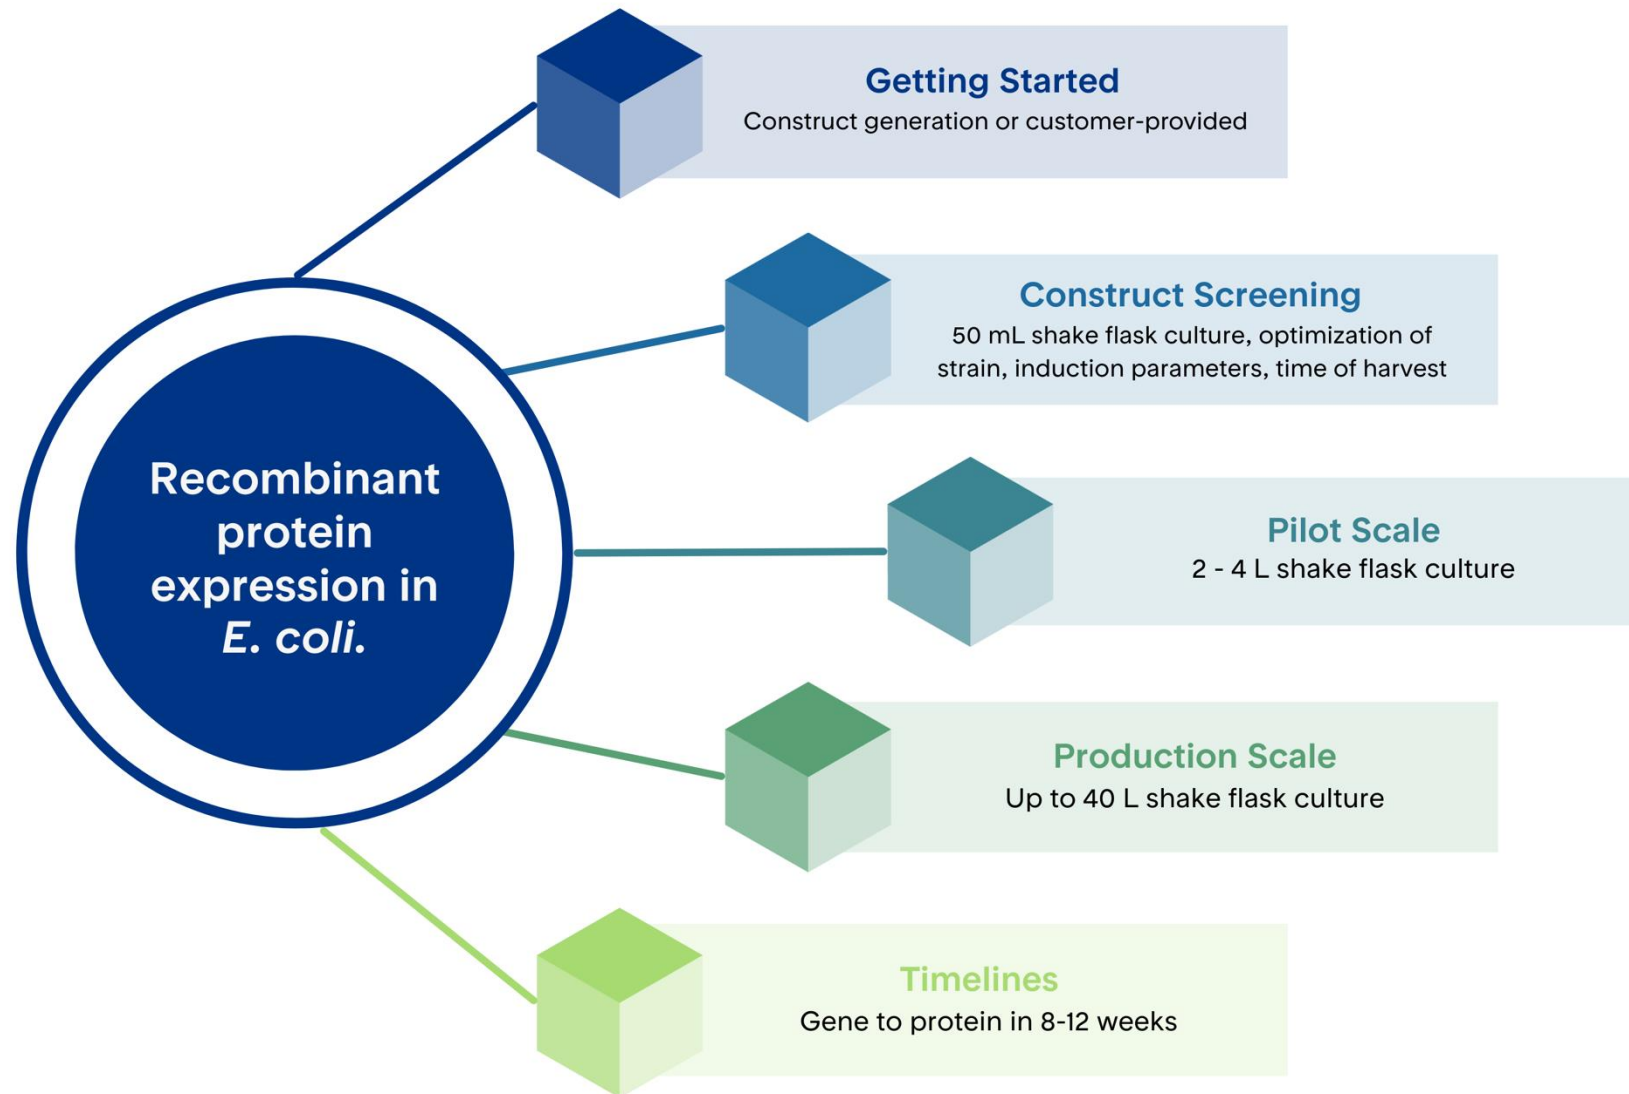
Recombinant protein expression in *E. coli.*

Getting Started
Construct generation or customer-provided

Construct Screening
50 mL shake flask culture, optimization of strain, induction parameters, time of harvest

Pilot Scale
2 - 4 L shake flask culture

Production Scale
Up to 40 L shake flask culture

Timelines
Gene to protein in 8-12 weeks